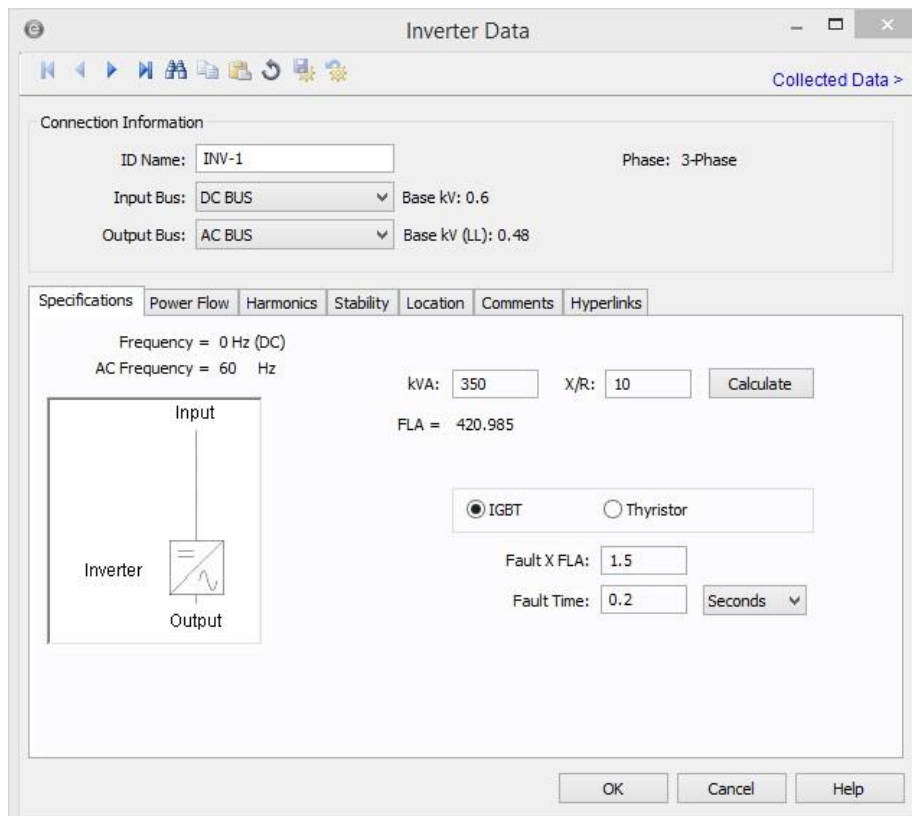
Inverter Data

Collected Data >

Connection Information

ID Name: INV-1

Phase: 3-Phase

Input Bus: DC BUS

Base kV: 0.6

Output Bus: AC BUS

Base kV (LL): 0.48

Specifications | Power Flow | Harmonics | Stability | Location | Comments | Hyperlinks

Frequency = 0 Hz (DC)

AC Frequency = 60 Hz

kVA: 350

X/R: 10

Calculate

FLA = 420.985

Input

Inverter

Output

IGBT

Thyristor

Fault X FLA: 1.5

Fault Time: 0.2

Seconds

OK

Cancel

Help